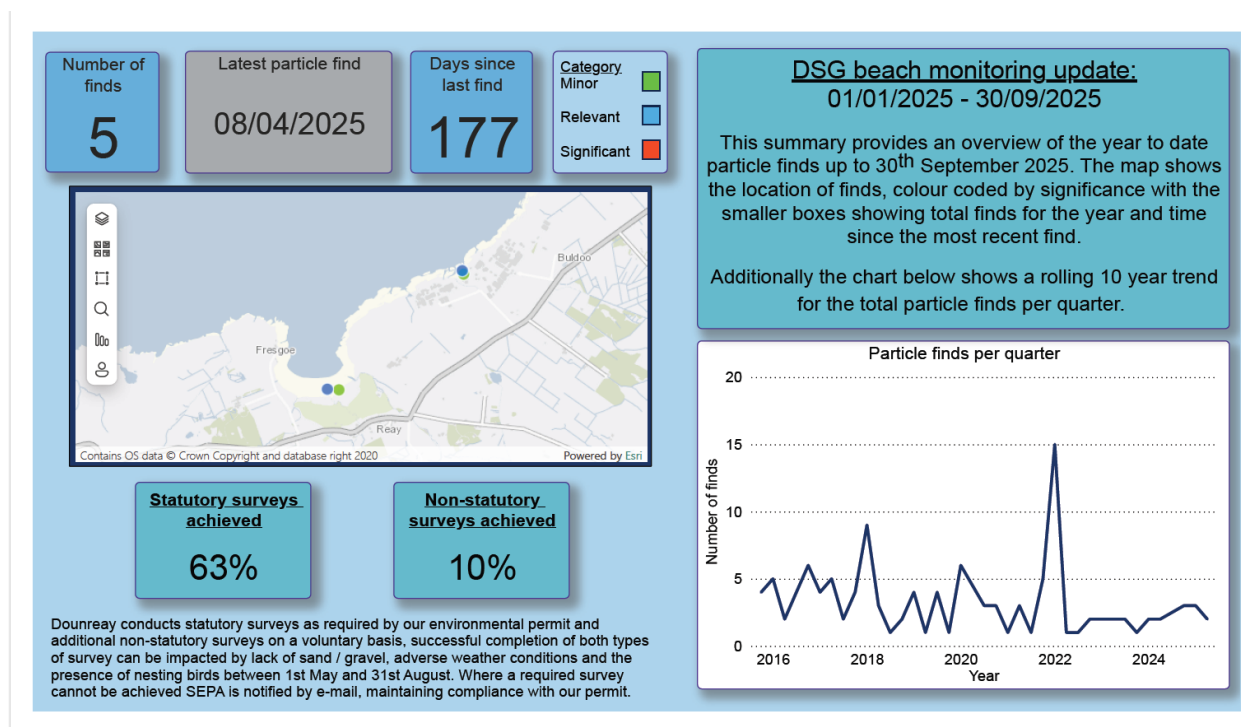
Number of finds

5

Latest particle find

08/04/2025

Days since last find

177

Category
Minor
Relevant
Significant

Buldoo

Fresgoe

Reay

Contains OS data © Crown Copyright and database right 2020

Powered by Esri

Statutory surveys achieved

63%

Non-statutory surveys achieved

10%

Dounreay conducts statutory surveys as required by our environmental permit and additional non-statutory surveys on a voluntary basis, successful completion of both types of survey can be impacted by lack of sand / gravel, adverse weather conditions and the presence of nesting birds between 1st May and 31st August. Where a required survey cannot be achieved SEPA is notified by e-mail, maintaining compliance with our permit.

DSG beach monitoring update:
01/01/2025 - 30/09/2025

This summary provides an overview of the year to date particle finds up to 30$^{th}$ September 2025. The map shows the location of finds, colour coded by significance with the smaller boxes showing total finds for the year and time since the most recent find.

Additionally the chart below shows a rolling 10 year trend for the total particle finds per quarter.

Particle finds per quarter

20
15
10
5
0

Number of finds

2016 2018 2020 2022 2024

Year